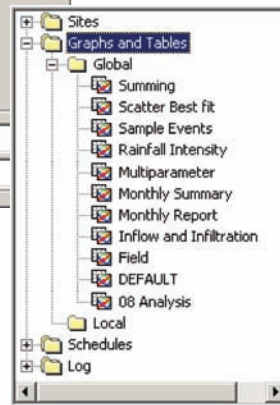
Sites
Graphs and Tables
Global
Summing
Scatter Best fit
Sample Events
Rainfall Intensity
Multiparameter
Monthly Summary
Monthly Report
Inflow and Infiltration
Field
DEFAULT
08 Analysis
Local
Schedules
Log